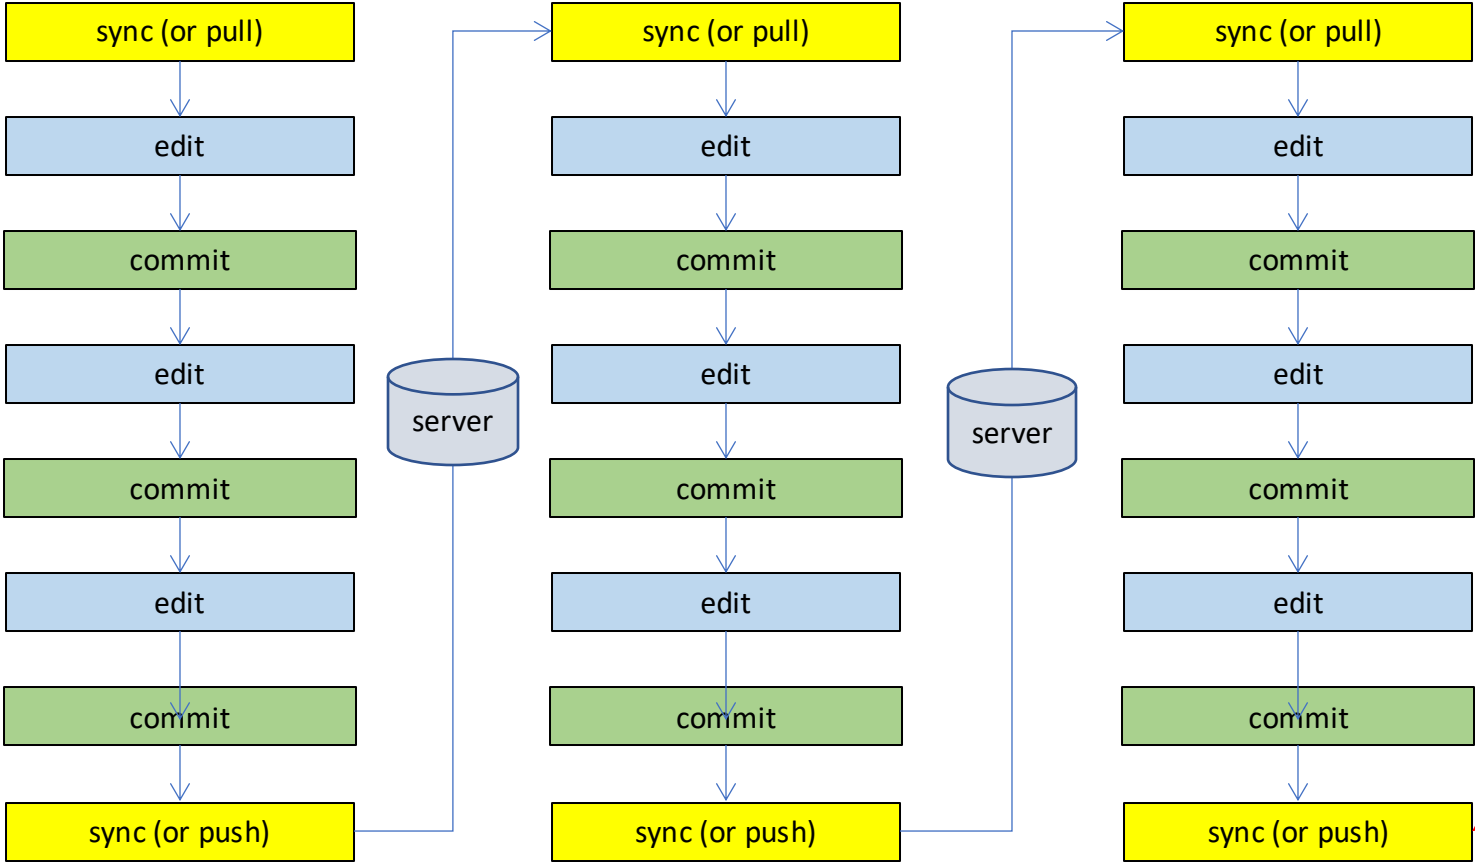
sync (or pull)

edit

commit

edit

commit

edit

commit

sync (or push)

server

sync (or pull)

edit

commit

edit

commit

edit

commit

sync (or push)

server

sync (or pull)

edit

commit

edit

commit

edit

commit

sync (or push)